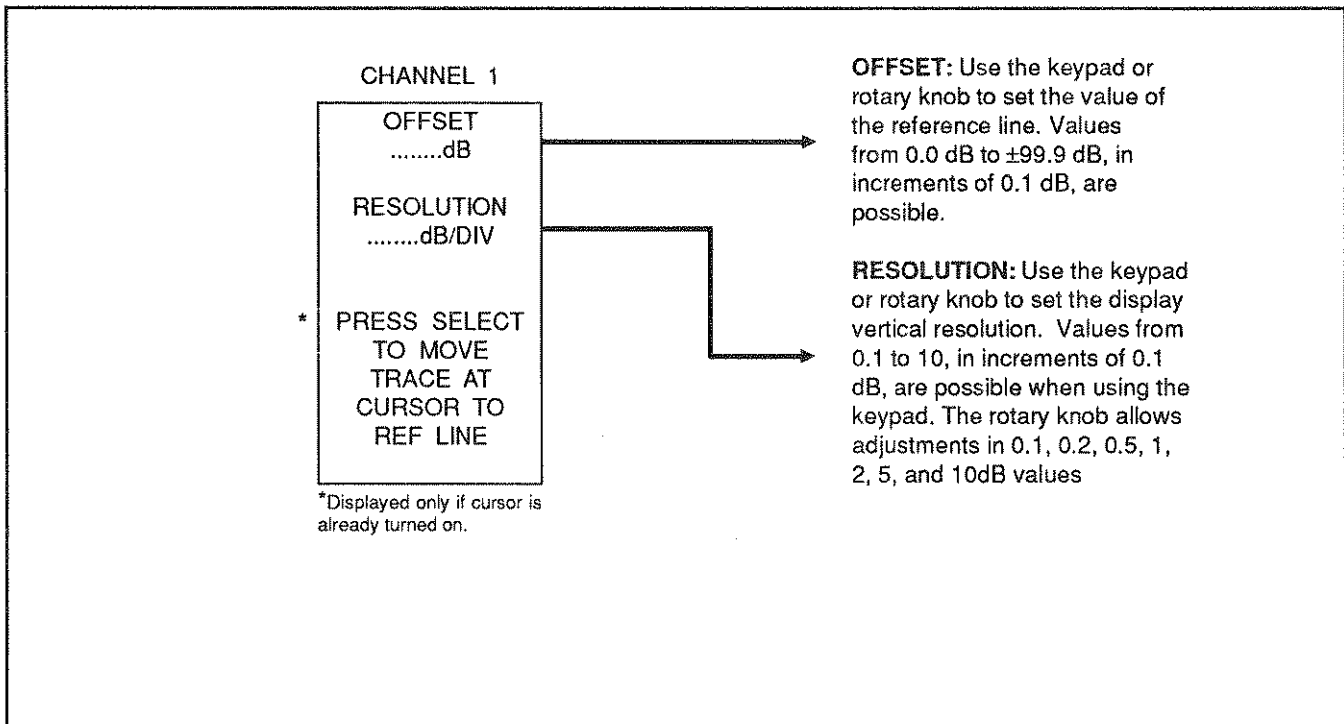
CHANNEL 1

OFFSET
........dB

RESOLUTION
........dB/DIV

* PRESS SELECT TO MOVE TRACE AT CURSOR TO REF LINE

*Displayed only if cursor is already turned on.

OFFSET: Use the keypad or rotary knob to set the value of the reference line. Values from 0.0 dB to ±99.9 dB, in increments of 0.1 dB, are possible.

RESOLUTION: Use the keypad or rotary knob to set the display vertical resolution. Values from 0.1 to 10, in increments of 0.1 dB, are possible when using the keypad. The rotary knob allows adjustments in 0.1, 0.2, 0.5, 1, 2, 5, and 10dB values